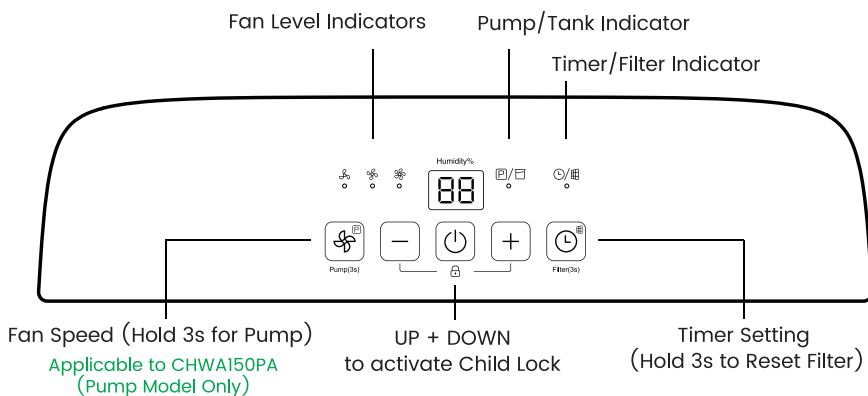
Fan Level Indicators

Pump/Tank Indicator

Timer/Filter Indicator

Humidity%

88

Pump(3s)

Filter(3s)

Fan Speed (Hold 3s for Pump)

Applicable to CHWA150PA (Pump Model Only)

UP + DOWN to activate Child Lock

Timer Setting (Hold 3s to Reset Filter)